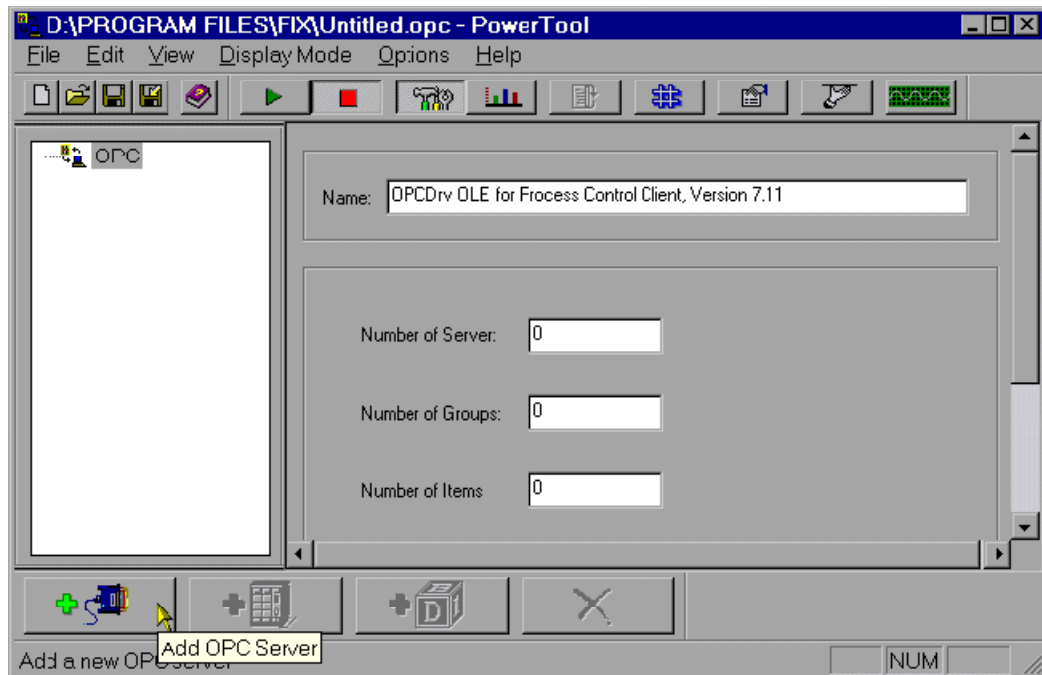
D:\PROGRAM FILES\FIX\Untitled.opc - PowerTool

File Edit View Display Mode Options Help

OPC

Name: OPCDrv OLE for Process Control Client, Version 7.11

Number of Server: 0

Number of Groups: 0

Number of Items 0

Add OPC Server

Add a new OP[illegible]

NUM